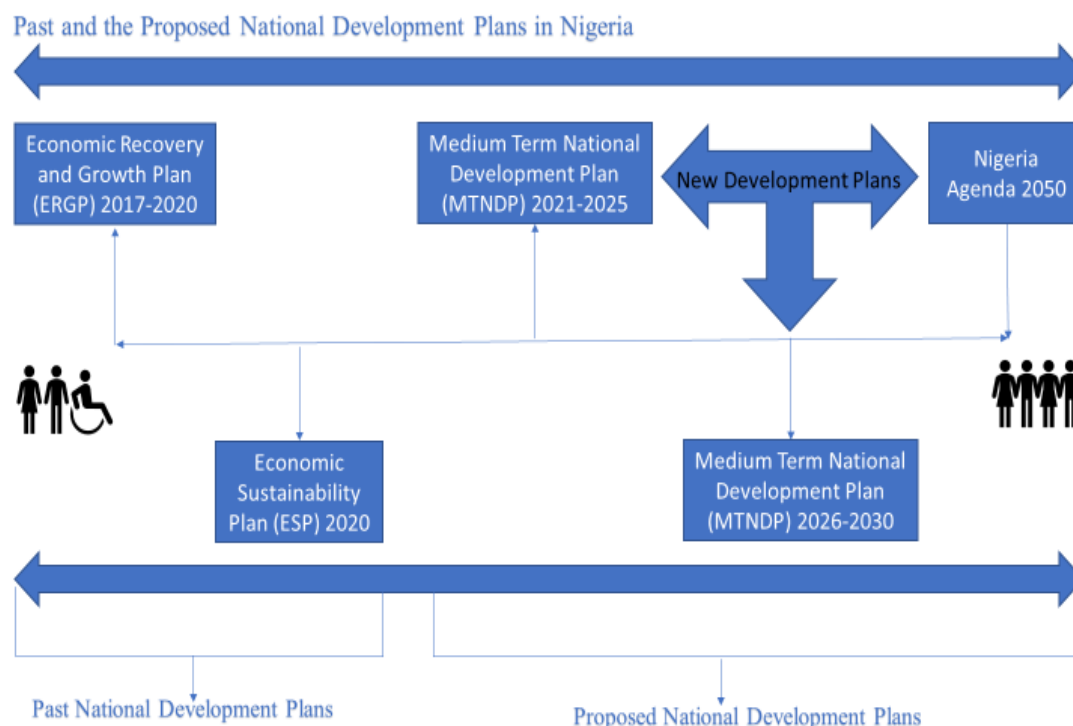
Past and the Proposed National Development Plans in Nigeria

Economic Recovery and Growth Plan (ERGP) 2017-2020

Medium Term National Development Plan (MTNDP) 2021-2025

New Development Plans

Nigeria Agenda 2050

Economic Sustainability Plan (ESP) 2020

Medium Term National Development Plan (MTNDP) 2026-2030

Past National Development Plans

Proposed National Development Plans